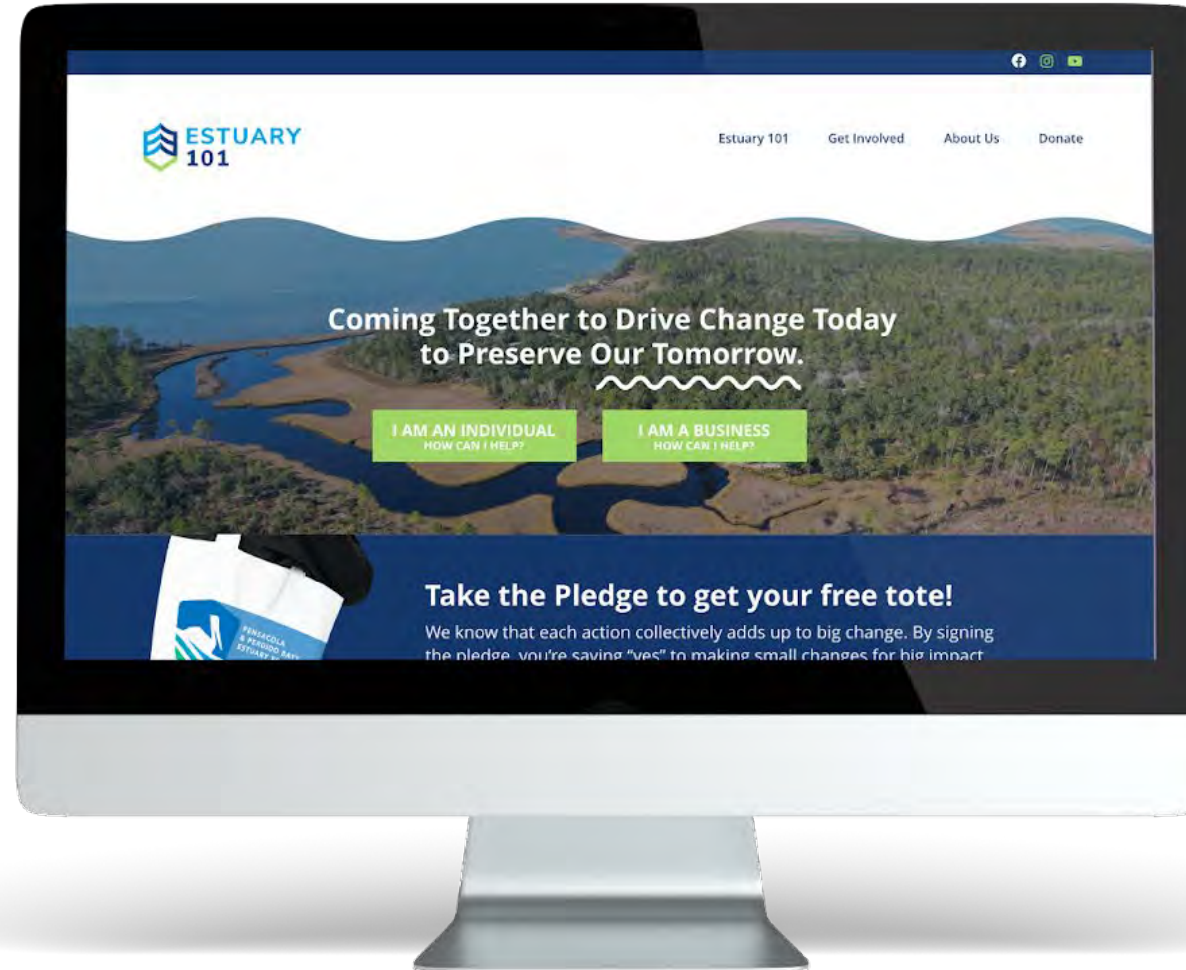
ESTUARY 101

Estuary 101 Get Involved About Us Donate

Coming Together to Drive Change Today to Preserve Our Tomorrow.

I AM AN INDIVIDUAL
HOW CAN I HELP?

I AM A BUSINESS
HOW CAN I HELP?

PENSACOLA & PERDIDO BAYS ESTUARY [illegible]

Take the Pledge to get your free tote!

We know that each action collectively adds up to big change. By signing the pledge, you're saying "yes" to making small changes for big impact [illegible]